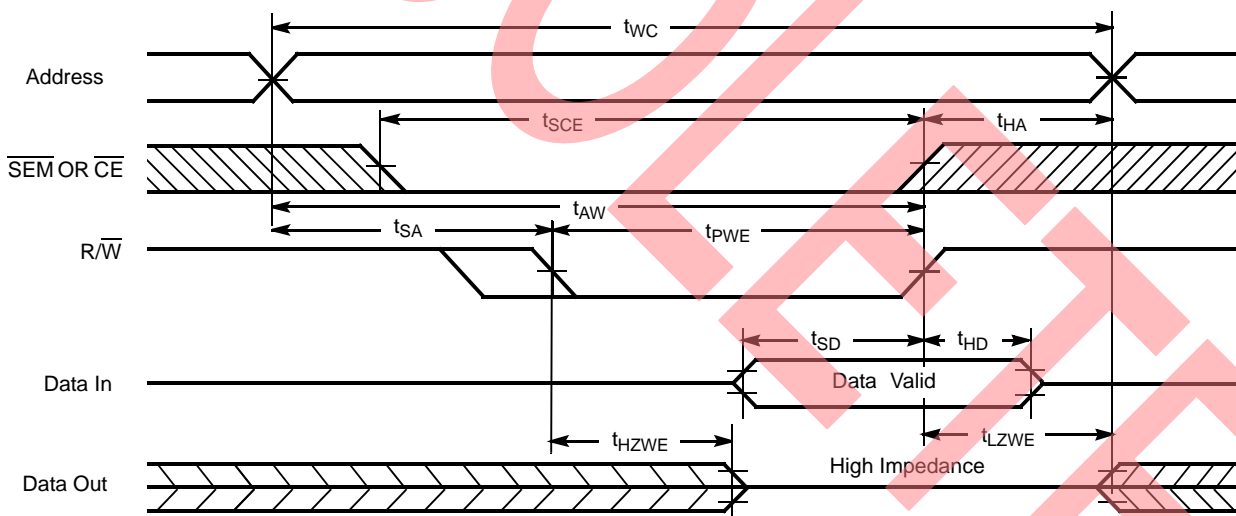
$t_{WC}$

Address

$t_{SCE}$

$t_{HA}$

$\overline{SEM}$ OR $\overline{CE}$

$t_{AW}$

$t_{SA}$

$t_{PWE}$

R/$\overline{W}$

$t_{SD}$

$t_{HD}$

Data In

Data Valid

$t_{HZWE}$

$t_{LZWE}$

High Impedance

Data Out